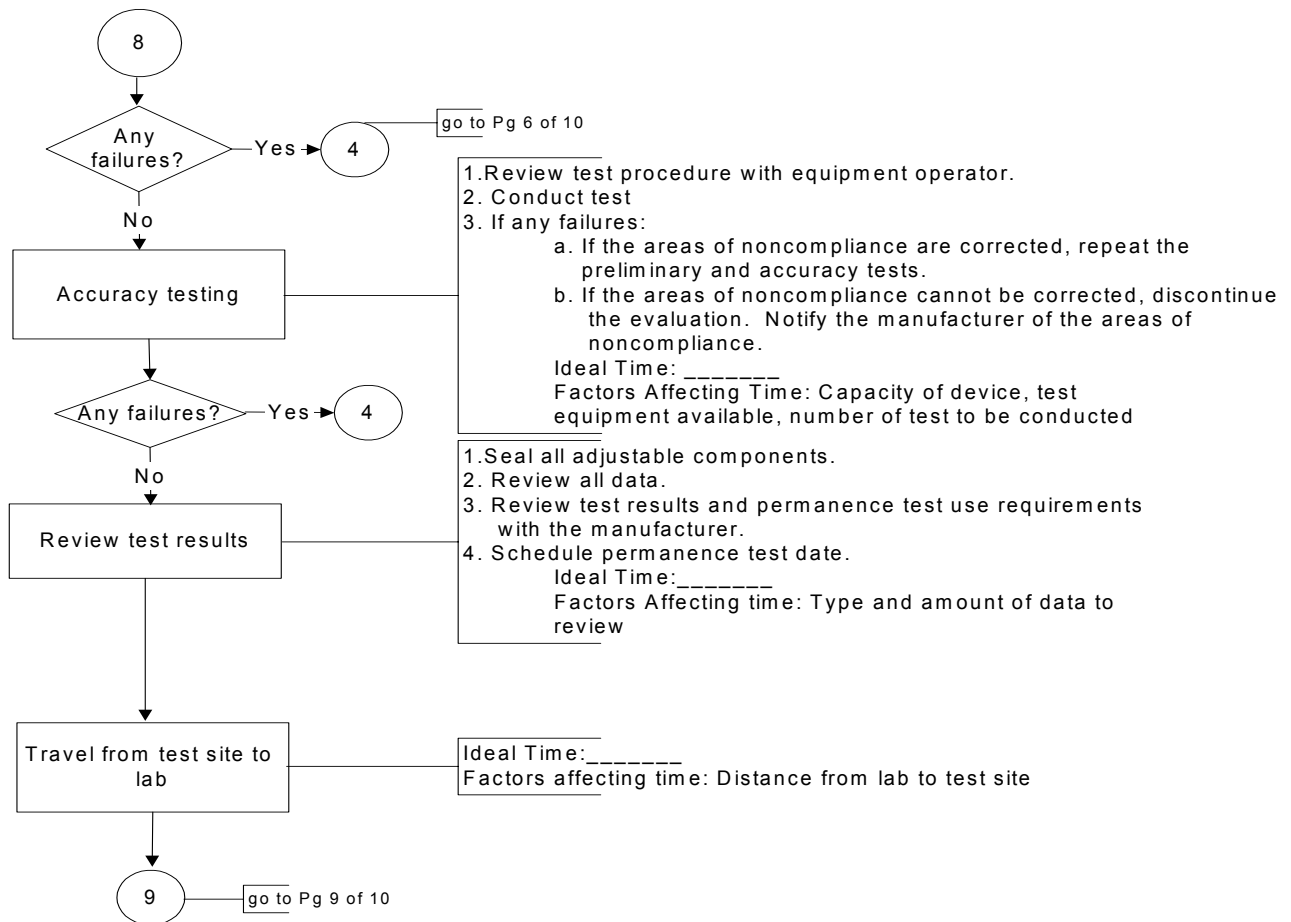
8

Any failures?

Yes

4

go to Pg 6 of 10

No

Accuracy testing

1.Review test procedure with equipment operator.
2. Conduct test
3. If any failures:
a. If the areas of noncompliance are corrected, repeat the preliminary and accuracy tests.
b. If the areas of noncompliance cannot be corrected, discontinue the evaluation. Notify the manufacturer of the areas of noncompliance.
Ideal Time: _______
Factors Affecting Time: Capacity of device, test equipment available, number of test to be conducted

Any failures?

Yes

4

No

Review test results

1.Seal all adjustable components.
2. Review all data.
3. Review test results and permanence test use requirements with the manufacturer.
4. Schedule permanence test date.
Ideal Time:_______
Factors Affecting time: Type and amount of data to review

Travel from test site to lab

Ideal Time:_______
Factors affecting time: Distance from lab to test site

9

go to Pg 9 of 10